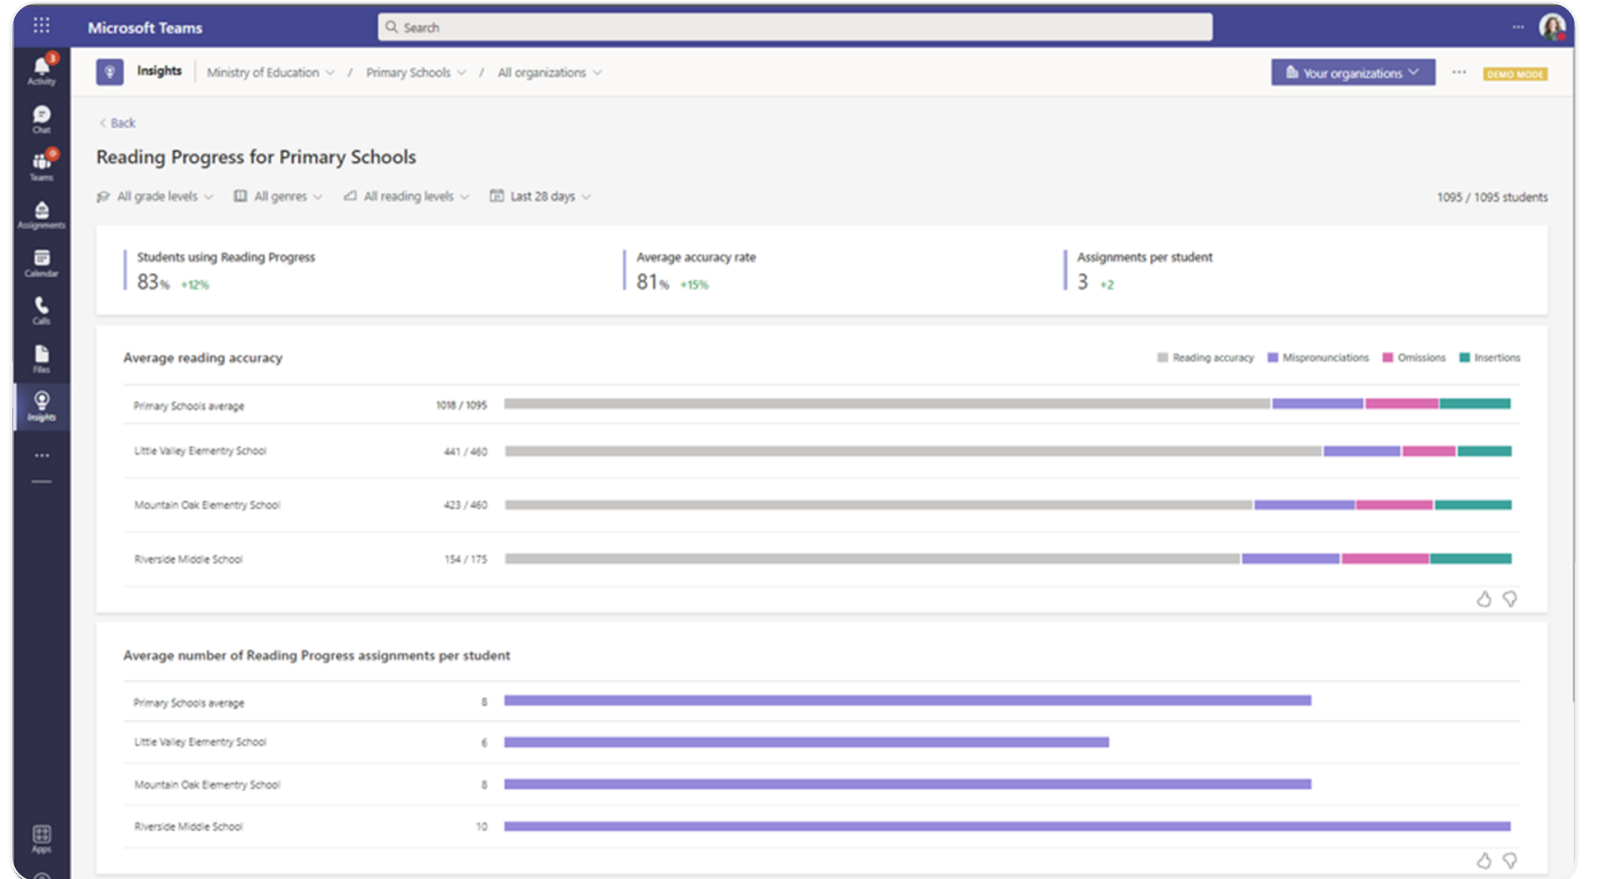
Microsoft Teams

Search

Activity
Chat
Teams
Assignments
Calendar
Calls
Files
Insights
...
Apps

Insights   Ministry of Education   /   Primary Schools   /   All organizations

Your organizations   ···   DEMO MODE

< Back

Reading Progress for Primary Schools

All grade levels   All genres   All reading levels   Last 28 days

1095 / 1095 students

Students using Reading Progress
83% +12%

Average accuracy rate
81% +15%

Assignments per student
3 +2

Average reading accuracy

Reading accuracy   Mispronunciations   Omissions   Insertions

| | |
|---|---|
| Primary Schools average | 1018 / 1095 |
| Little Valley Elementry School | 441 / 460 |
| Mountain Oak Elementry School | 423 / 460 |
| Riverside Middle School | 154 / 175 |

Average number of Reading Progress assignments per student

| | |
|---|---|
| Primary Schools average | 8 |
| Little Valley Elementry School | 6 |
| Mountain Oak Elementry School | 8 |
| Riverside Middle School | 10 |